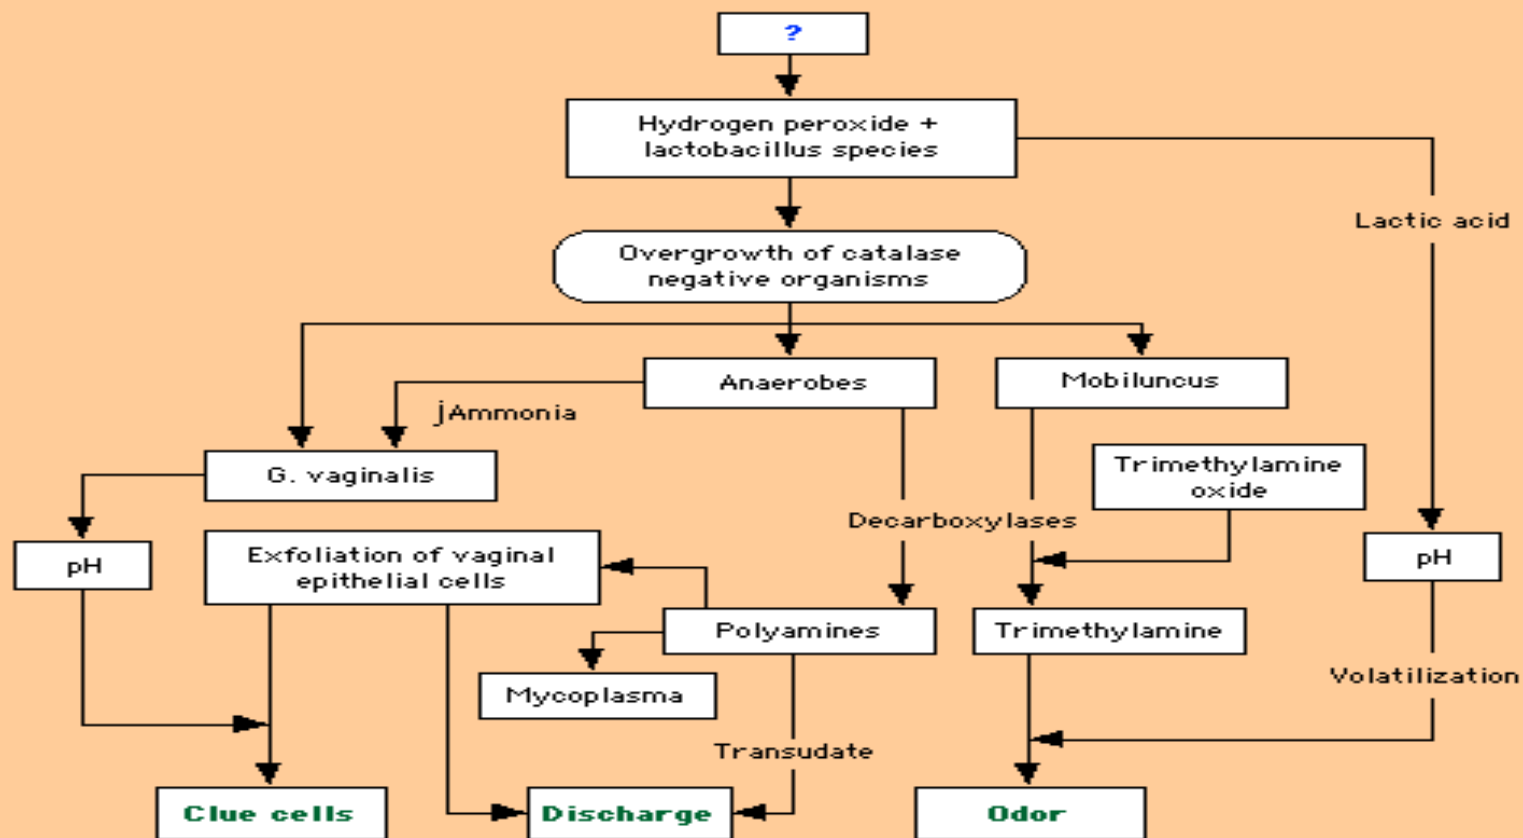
?

Hydrogen peroxide + lactobacillus species

Lactic acid

Overgrowth of catalase negative organisms

Anaerobes

Mobiluncus

jAmmonia

G. vaginalis

Trimethylamine oxide

Decarboxylases

pH

Exfoliation of vaginal epithelial cells

pH

Polyamines

Trimethylamine

Mycoplasma

Volatilization

Transudate

Clue cells

Discharge

Odor